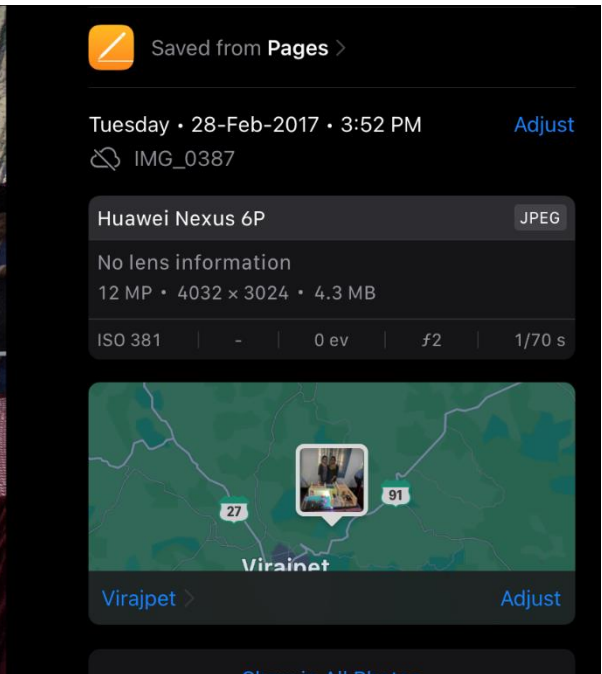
Saved from Pages >

Tuesday • 28-Feb-2017 • 3:52 PM
Adjust

IMG_0387

Huawei Nexus 6P
JPEG

No lens information
12 MP • 4032 × 3024 • 4.3 MB

| ISO 381 | - | 0 ev | ƒ2 | 1/70 s |
|---|---|---|---|---|

27
91
Virajpet

Virajpet >
Adjust

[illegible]